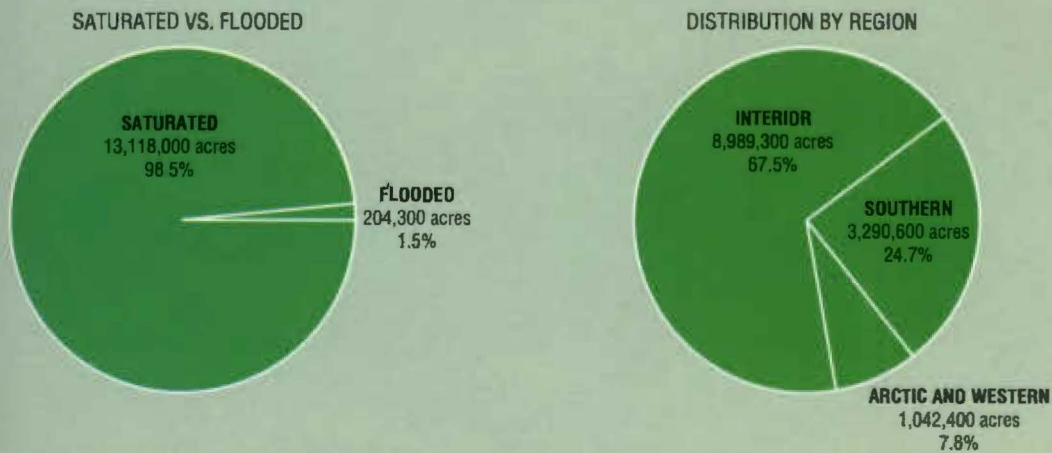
SATURATED VS. FLOODED

SATURATED
13,118,000 acres
98 5%

FLOODED
204,300 acres
1.5%

DISTRIBUTION BY REGION

INTERIOR
8,989,300 acres
67.5%

SOUTHERN
3,290,600 acres
24.7%

ARCTIC AND WESTERN
1,042,400 acres
7.8%